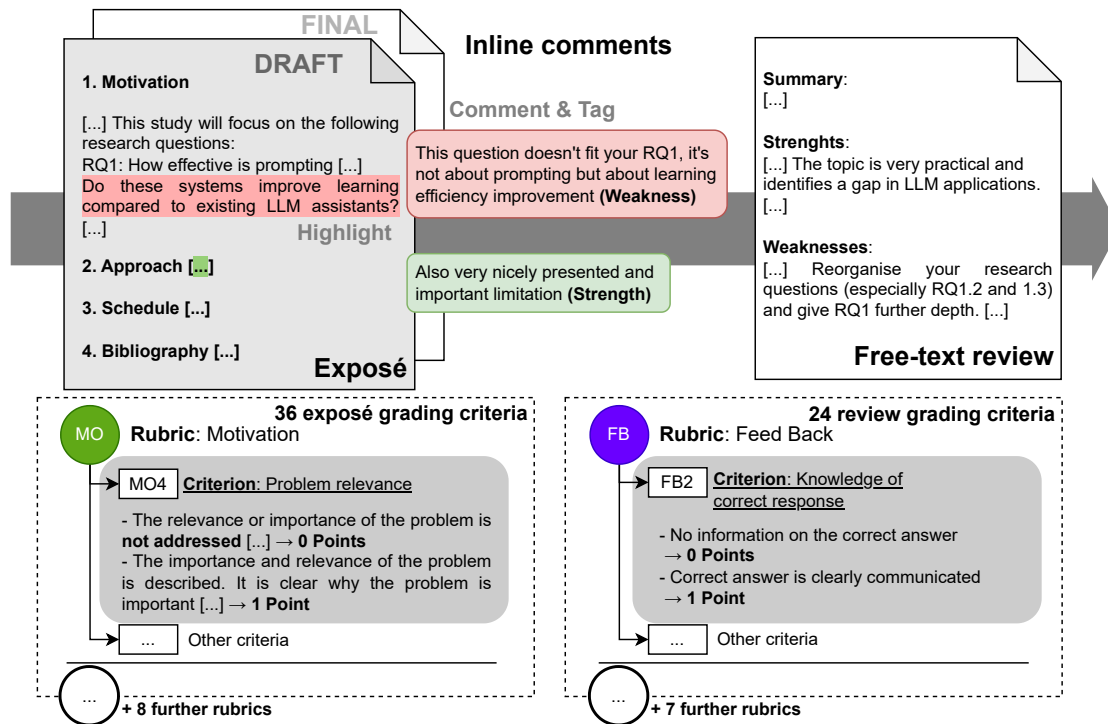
FINAL

DRAFT

Inline comments

1. Motivation

[...] This study will focus on the following research questions:
RQ1: How effective is prompting [...]
Do these systems improve learning compared to existing LLM assistants?
[...]

Highlight

2. Approach [...]

3. Schedule [...]

4. Bibliography [...]

Exposé

Comment & Tag

This question doesn't fit your RQ1, it's not about prompting but about learning efficiency improvement **(Weakness)**

Also very nicely presented and important limitation **(Strength)**

**Summary**:
[...]

**Strenghts**:
[...] The topic is very practical and identifies a gap in LLM applications.
[...]

**Weaknesses**:
[...] Reorganise your research questions (especially RQ1.2 and 1.3) and give RQ1 further depth. [...]

Free-text review

36 exposé grading criteria

MO **Rubric**: Motivation

MO4 **Criterion**: Problem relevance

- The relevance or importance of the problem is **not addressed** [...] → **0 Points**
- The importance and relevance of the problem is described. It is clear why the problem is important [...] → **1 Point**

... Other criteria

... + 8 further rubrics

24 review grading criteria

FB **Rubric**: Feed Back

FB2 **Criterion**: Knowledge of correct response

- No information on the correct answer → **0 Points**
- Correct answer is clearly communicated → **1 Point**

... Other criteria

... + 7 further rubrics